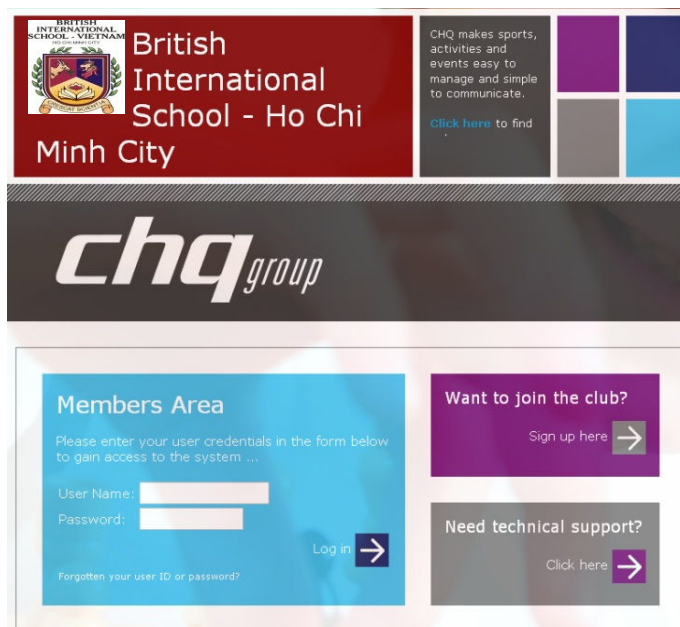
BRITISH INTERNATIONAL SCHOOL - VIETNAM
HO CHI MINH CITY

British International School - Ho Chi Minh City

CHQ makes sports, activities and events easy to manage and simple to communicate.

Click here to find

chq group

Members Area

Please enter your user credentials in the form below to gain access to the system ...

User Name:

Password:

Log in

Forgotten your user ID or password?

Want to join the club?

Sign up here

Need technical support?

Click here